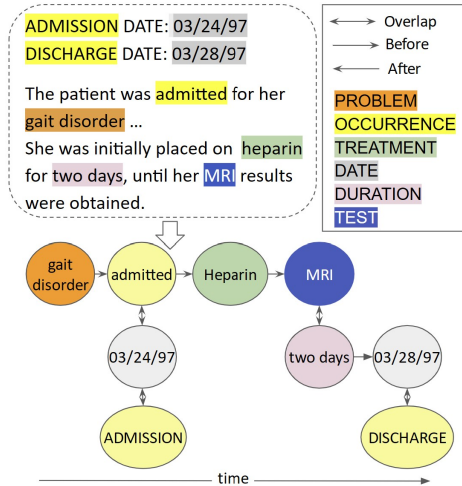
ADMISSION DATE: 03/24/97
DISCHARGE DATE: 03/28/97

The patient was admitted for her gait disorder ...
She was initially placed on heparin for two days, until her MRI results were obtained.

Overlap
Before
After

PROBLEM
OCCURRENCE
TREATMENT
DATE
DURATION
TEST

gait disorder
admitted
Heparin
MRI
03/24/97
two days
03/28/97
ADMISSION
DISCHARGE

time